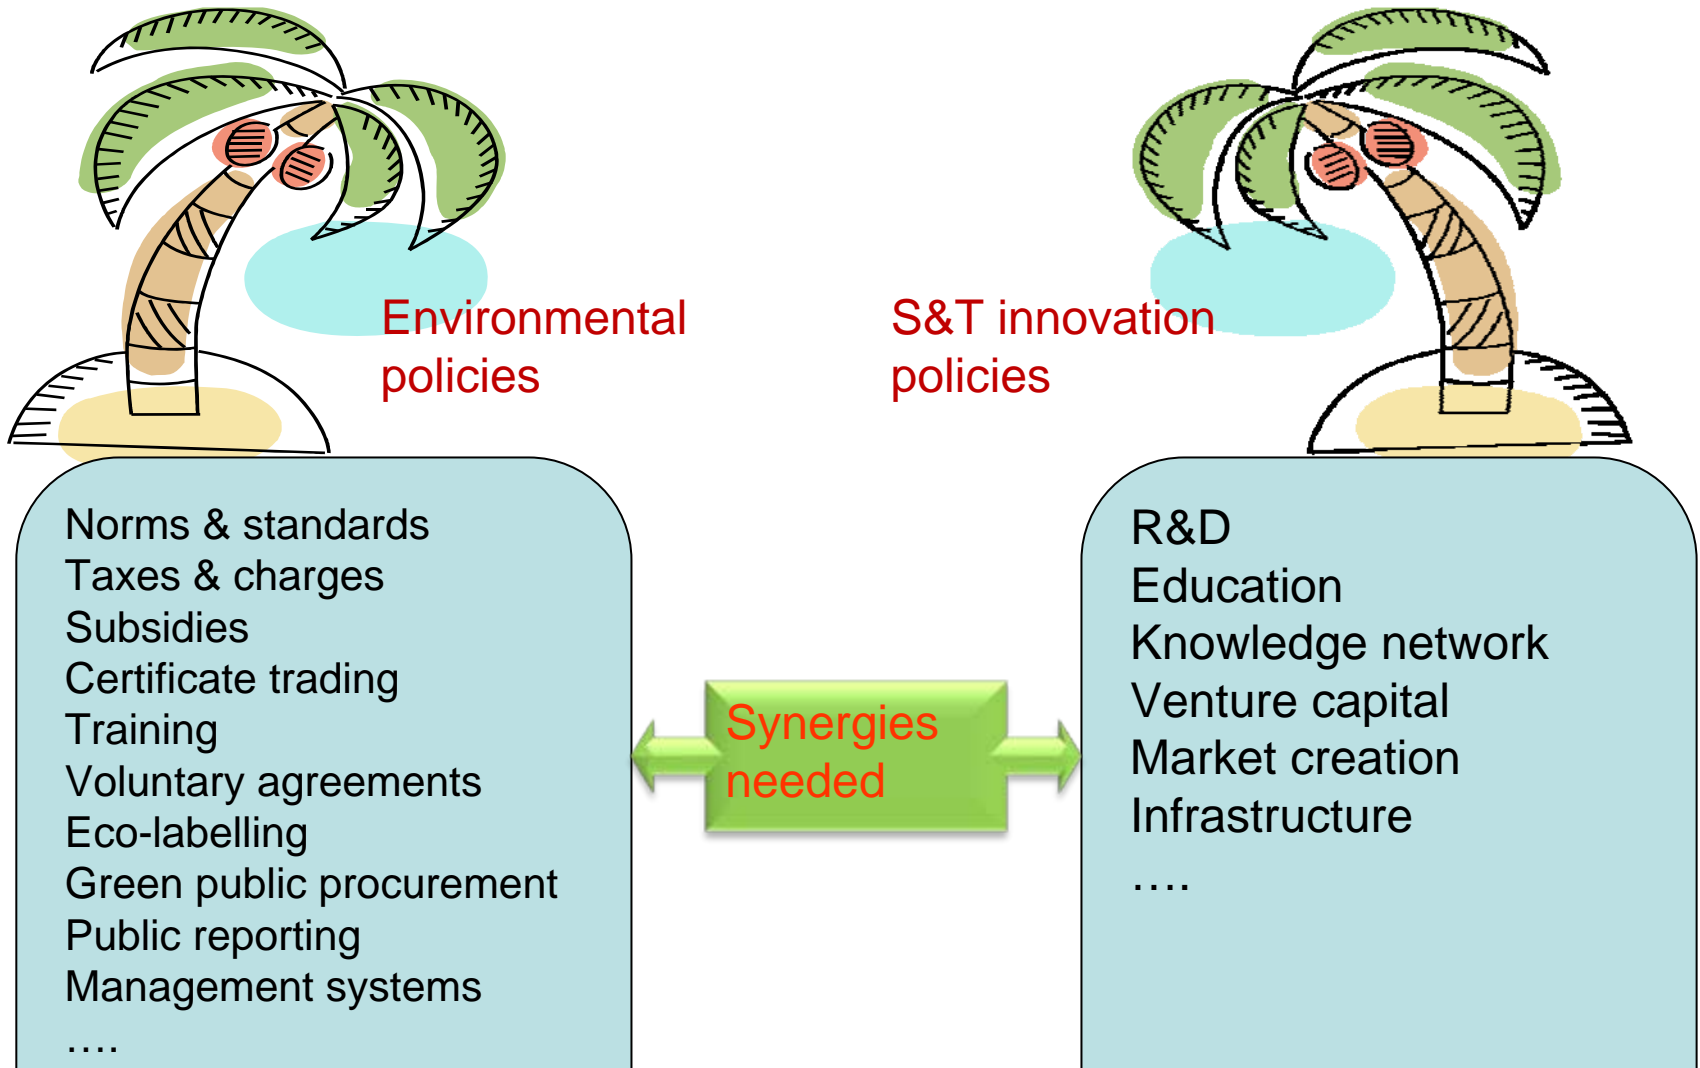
Environmental policies

S&T innovation policies

Norms & standards
Taxes & charges
Subsidies
Certificate trading
Training
Voluntary agreements
Eco-labelling
Green public procurement
Public reporting
Management systems
….

Synergies needed

R&D
Education
Knowledge network
Venture capital
Market creation
Infrastructure
….